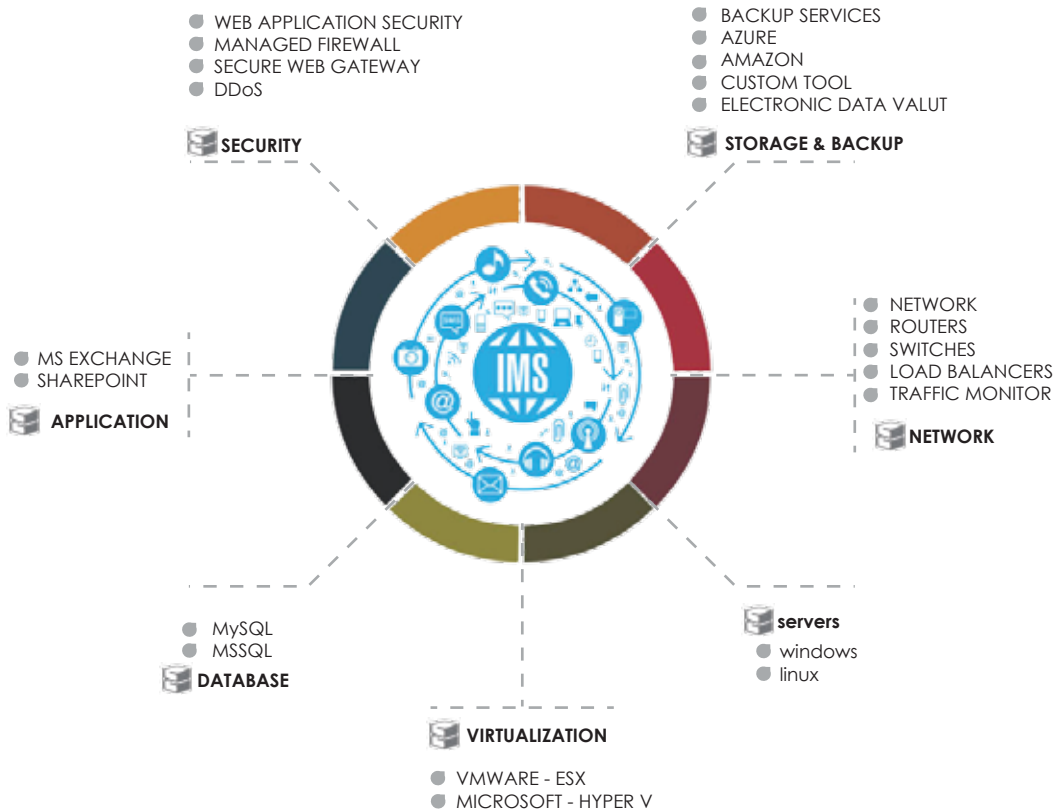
WEB APPLICATION SECURITY
MANAGED FIREWALL
SECURE WEB GATEWAY
DDoS

SECURITY

BACKUP SERVICES
AZURE
AMAZON
CUSTOM TOOL
ELECTRONIC DATA VALUT

STORAGE & BACKUP

IMS

NETWORK
ROUTERS
SWITCHES
LOAD BALANCERS
TRAFFIC MONITOR

NETWORK

MS EXCHANGE
SHAREPOINT

APPLICATION

servers
windows
linux

MySQL
MSSQL

DATABASE

VIRTUALIZATION

VMWARE - ESX
MICROSOFT - HYPER V